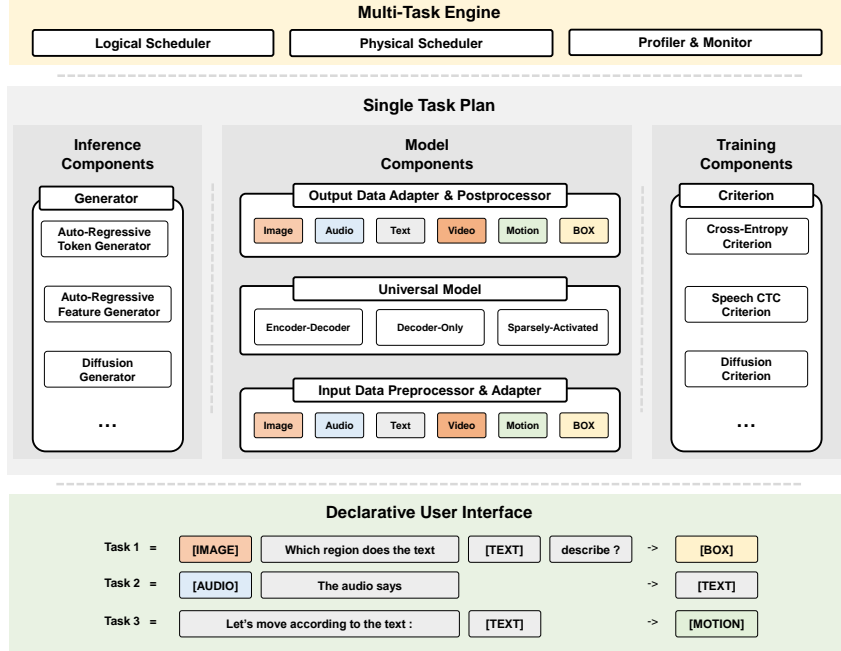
Multi-Task Engine

Logical Scheduler

Physical Scheduler

Profiler & Monitor

Single Task Plan

Inference Components

Generator

Auto-Regressive Token Generator

Auto-Regressive Feature Generator

Diffusion Generator

...

Model Components

Output Data Adapter & Postprocessor

Image

Audio

Text

Video

Motion

BOX

Universal Model

Encoder-Decoder

Decoder-Only

Sparsely-Activated

Input Data Preprocessor & Adapter

Image

Audio

Text

Video

Motion

BOX

Training Components

Criterion

Cross-Entropy Criterion

Speech CTC Criterion

Diffusion Criterion

...

Declarative User Interface

Task 1 = [IMAGE] Which region does the text [TEXT] describe ? -> [BOX]

Task 2 = [AUDIO] The audio says -> [TEXT]

Task 3 = Let's move according to the text : [TEXT] -> [MOTION]